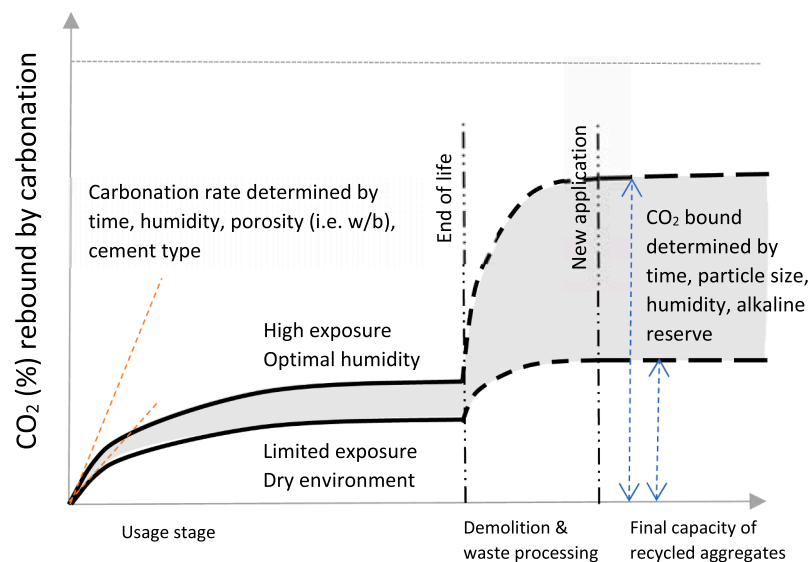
$CO_2$ (%) rebound by carbonation

Carbonation rate determined by time, humidity, porosity (i.e. w/b), cement type

End of life

New application

$CO_2$ bound determined by time, particle size, humidity, alkaline reserve

High exposure
Optimal humidity

Limited exposure
Dry environment

Usage stage

Demolition & waste processing

Final capacity of recycled aggregates